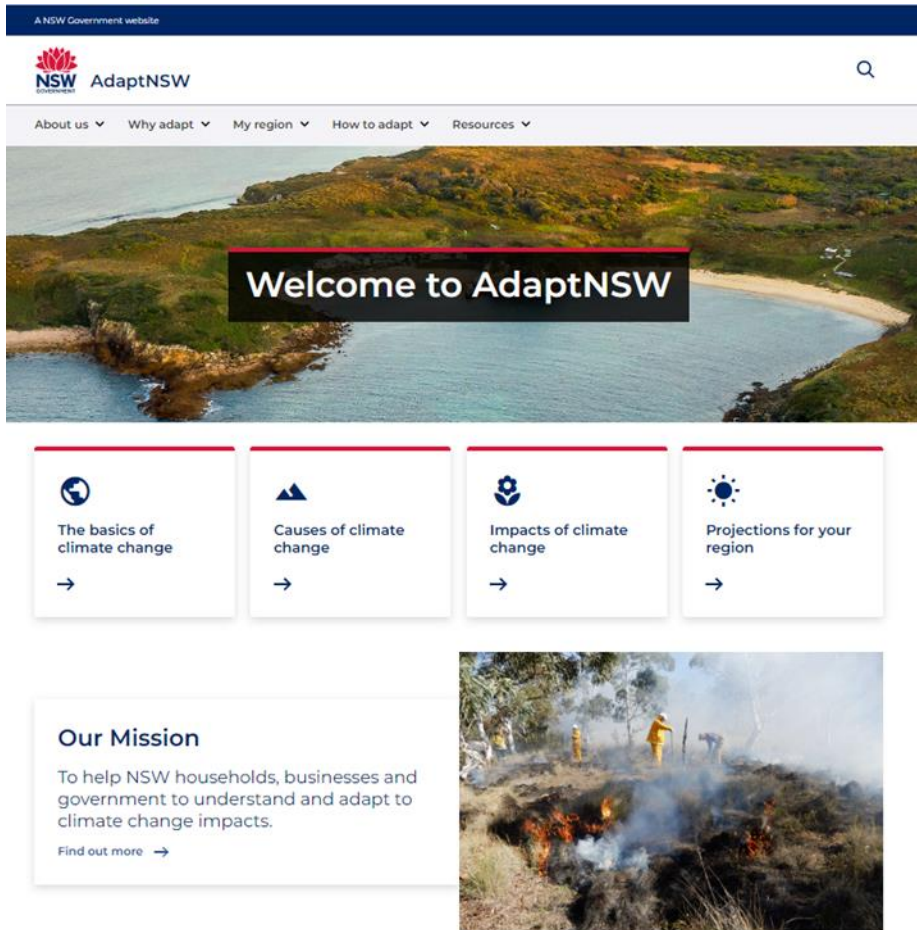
A NSW Government website

NSW GOVERNMENT AdaptNSW

About us Why adapt My region How to adapt Resources

Welcome to AdaptNSW

The basics of climate change →

Causes of climate change →

Impacts of climate change →

Projections for your region →

Our Mission

To help NSW households, businesses and government to understand and adapt to climate change impacts.

Find out more →